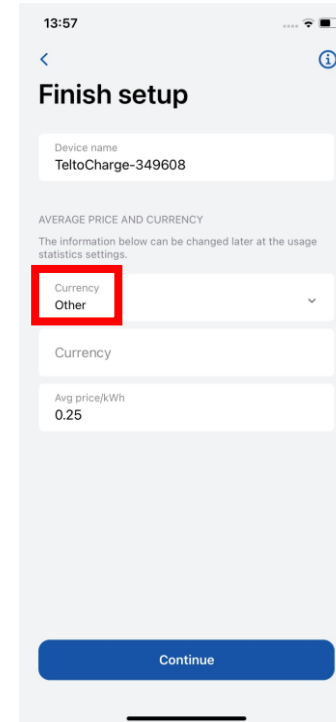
13:57

Finish setup

Device name
TeltoCharge-349608

AVERAGE PRICE AND CURRENCY

The information below can be changed later at the usage statistics settings.

Currency
Other

Currency

Avg price/kWh
0.25

Continue